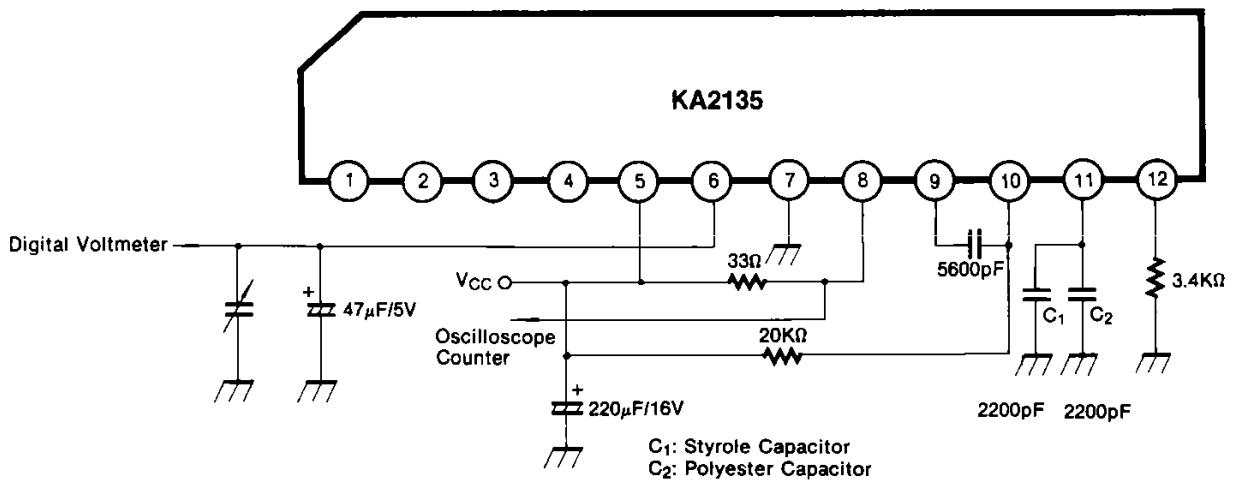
KA2135

1 2 3 4 5 6 7 8 9 10 11 12

Digital Voltmeter

+
47$\mu$F/5V

V$_{CC}$

33Ω

5600pF

3.4KΩ

C$_1$ C$_2$

Oscilloscope
Counter

20KΩ

+
220$\mu$F/16V

2200pF 2200pF

C$_1$: Styrole Capacitor
C$_2$: Polyester Capacitor